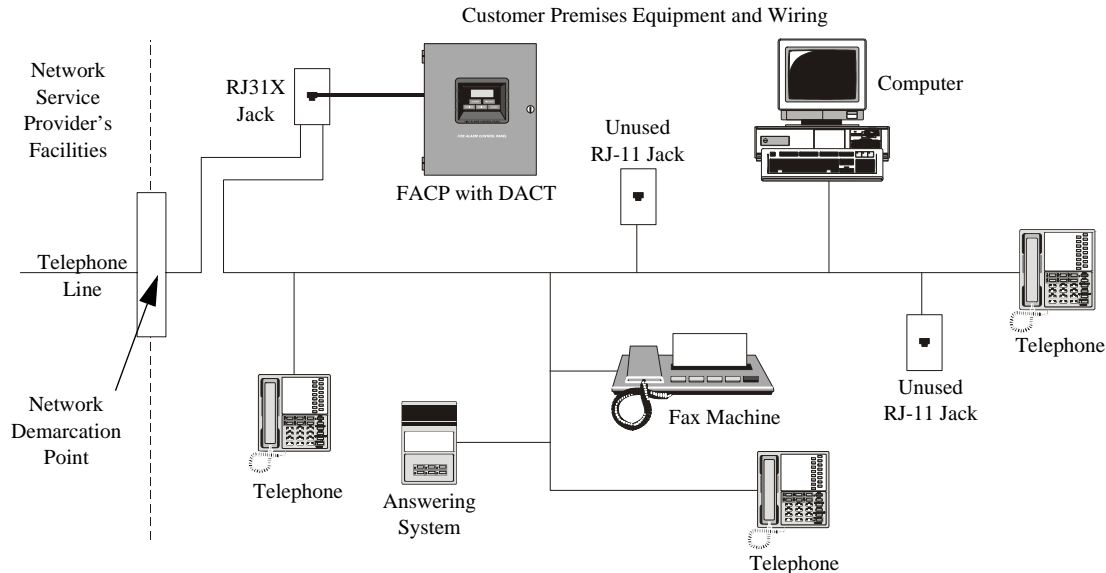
Customer Premises Equipment and Wiring

Network Service Provider's Facilities

RJ31X Jack

FACP with DACT

Unused RJ-11 Jack

Computer

Telephone Line

Telephone

Network Demarcation Point

Fax Machine

Unused RJ-11 Jack

Telephone

Answering System

Telephone